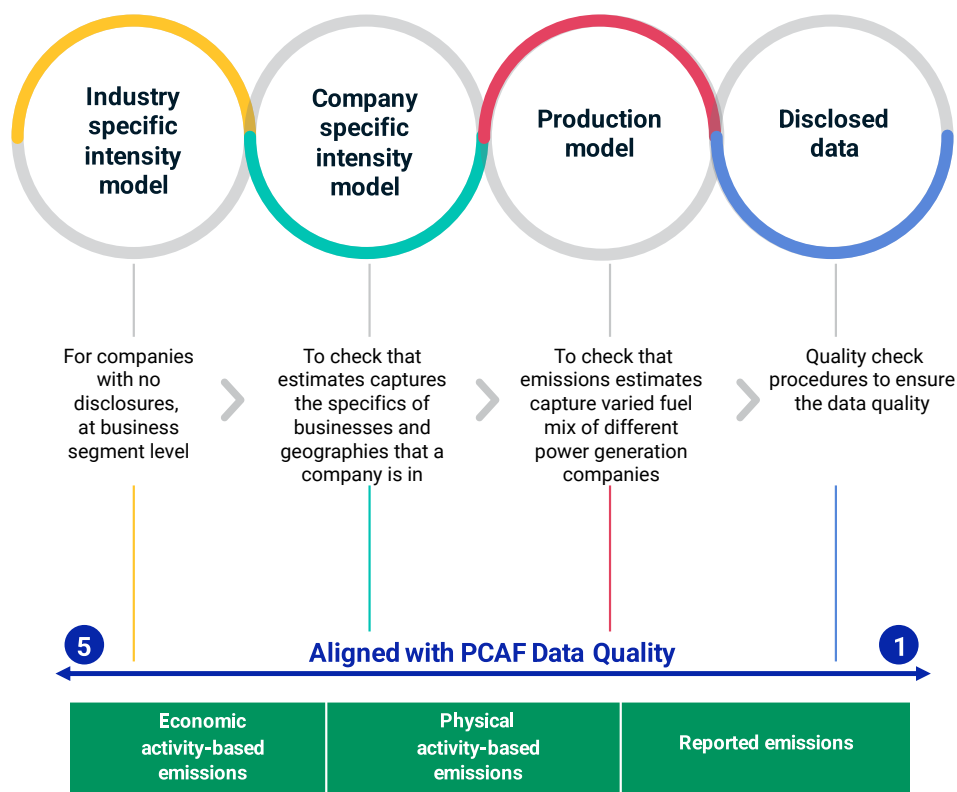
Industry specific intensity model

Company specific intensity model

Production model

Disclosed data

For companies with no disclosures, at business segment level

To check that estimates captures the specifics of businesses and geographies that a company is in

To check that emissions estimates capture varied fuel mix of different power generation companies

Quality check procedures to ensure the data quality

5

Aligned with PCAF Data Quality

1

| Economic activity-based emissions | Physical activity-based emissions | Reported emissions |
|---|---|---|